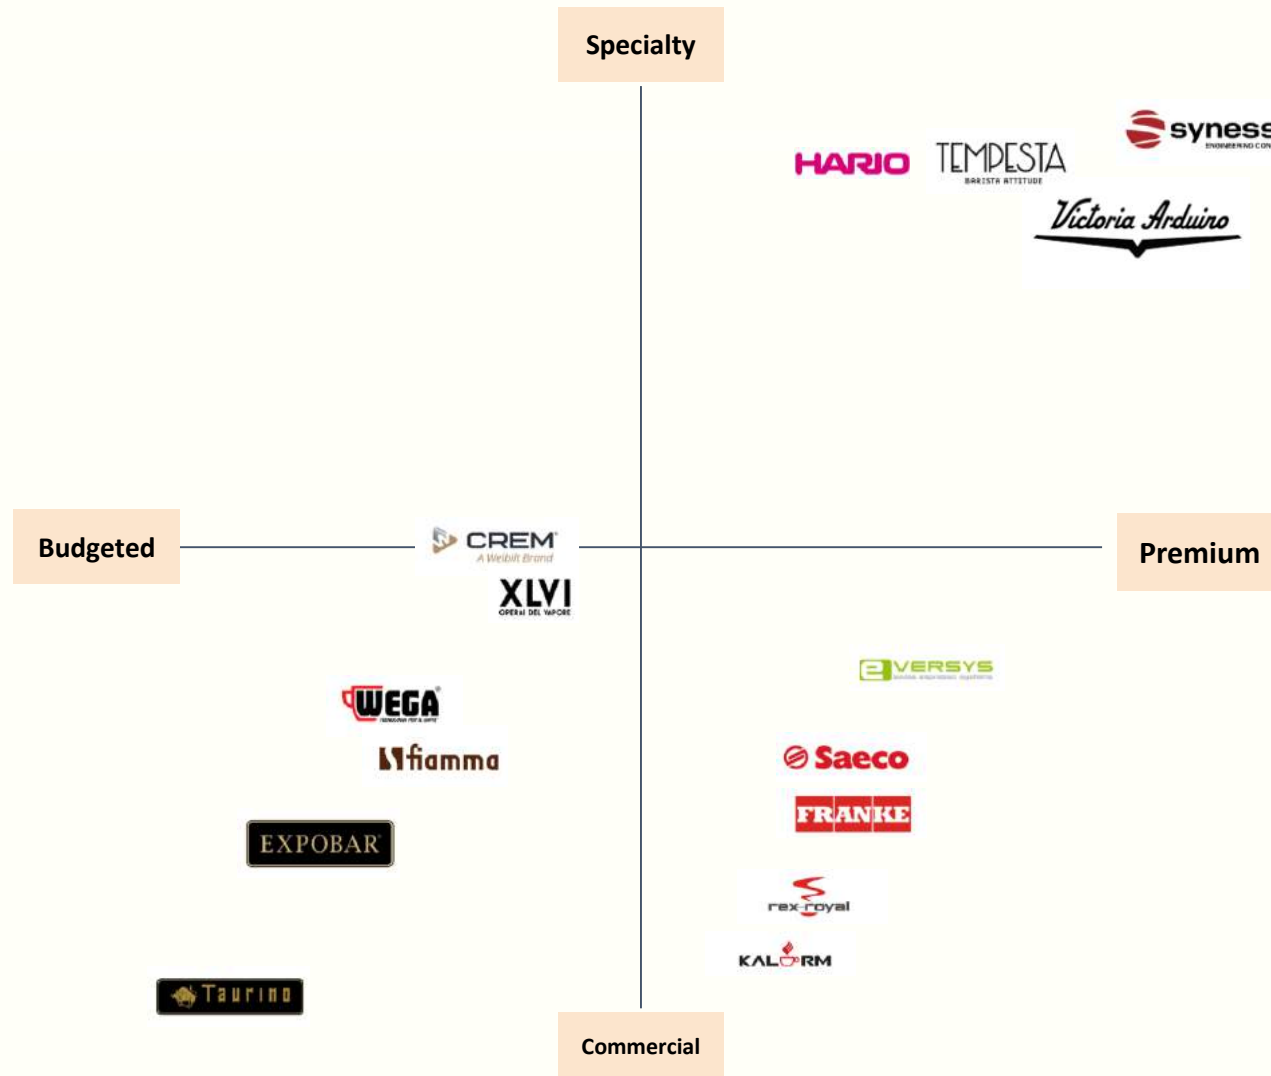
Specialty

HARIO

TEMPESTA
BARISTA ATTITUDE

syness
ENGINEERING CON

Victoria Arduino

Budgeted

CREM
A Welbilt Brand

XLVI
OPERAI DEL VAPORE

Premium

eVERSYS

WEGA

fiamma

Saeco

FRANKE

EXPOBAR

rex-royal

KALERM

Taurino

Commercial